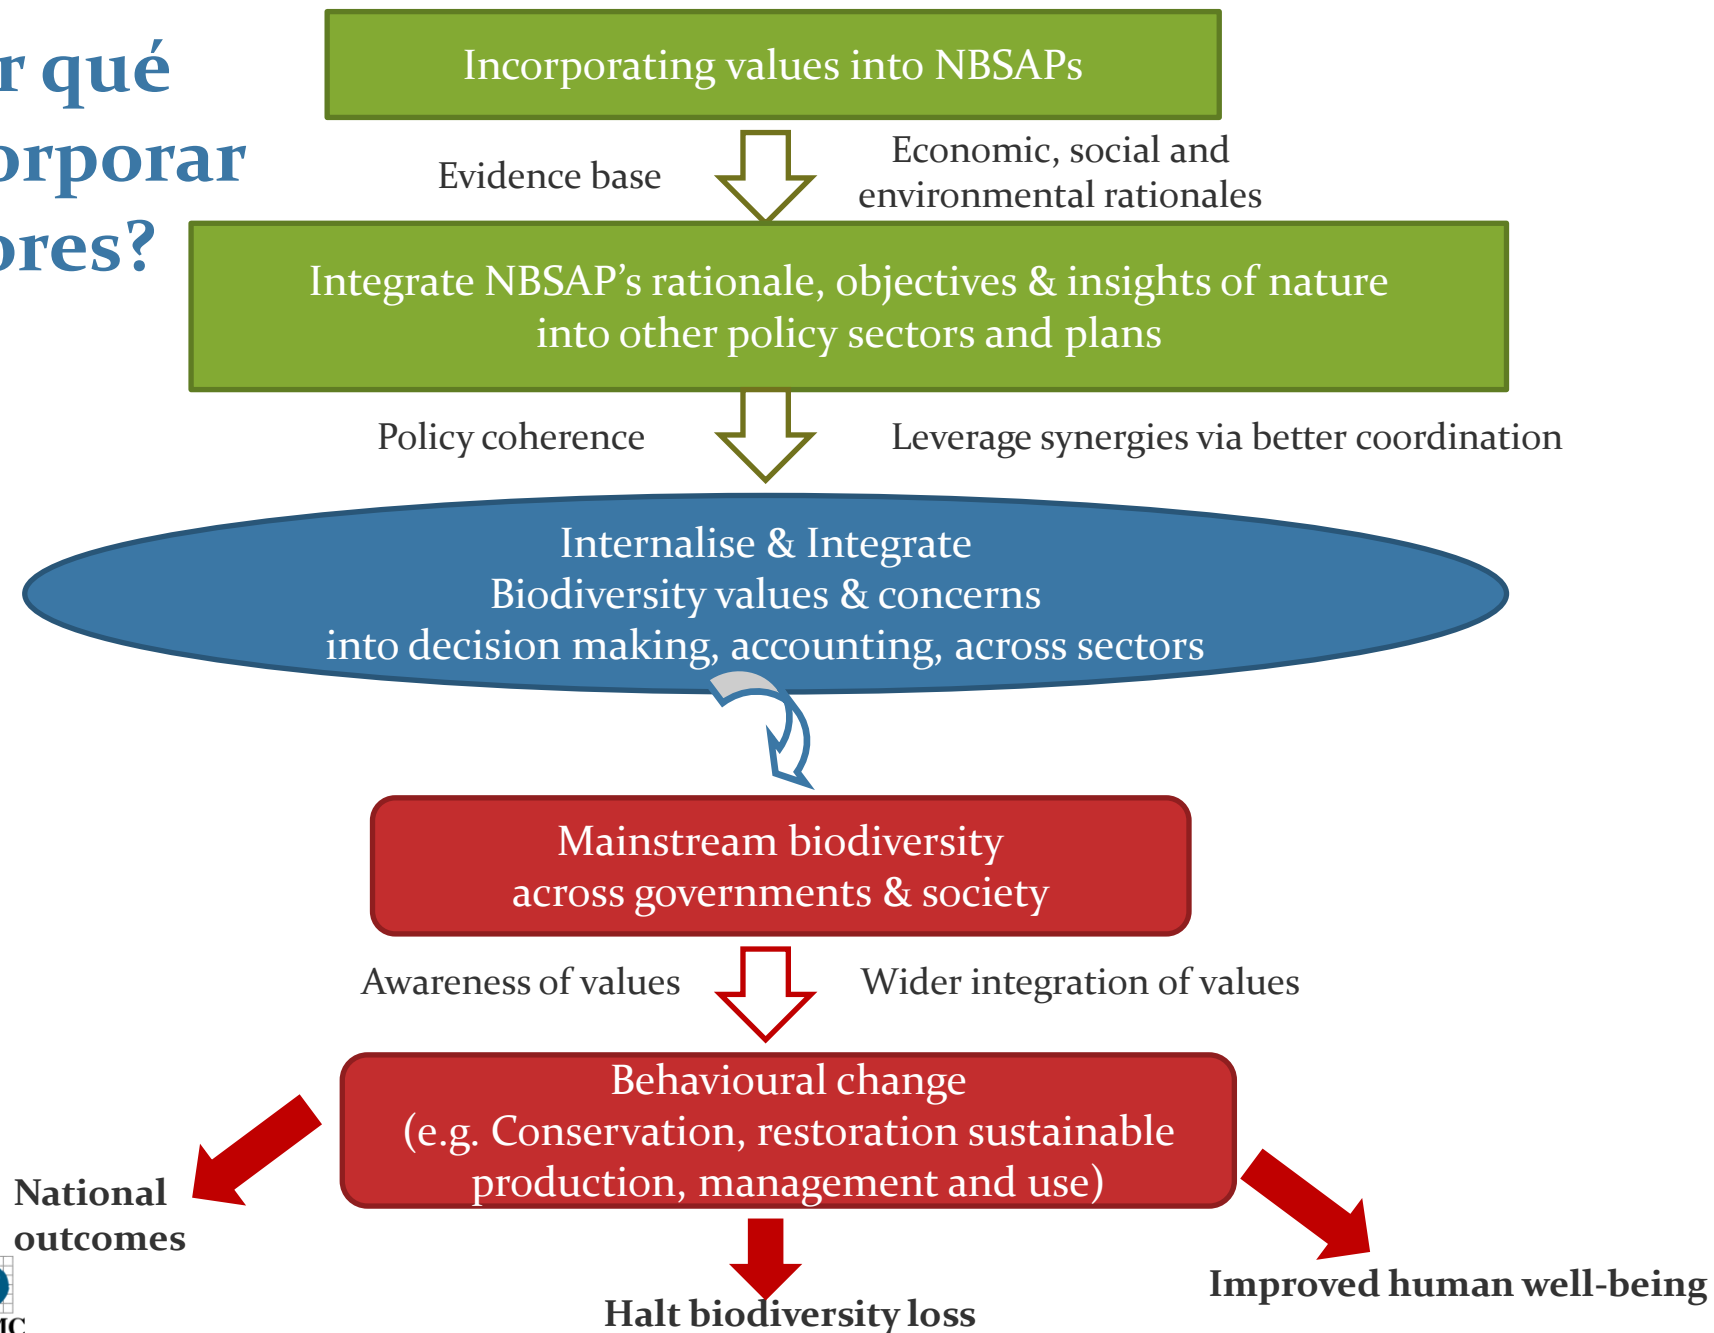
r qué
orporar
ores?

Incorporating values into NBSAPs

Evidence base

Economic, social and environmental rationales

Integrate NBSAP's rationale, objectives & insights of nature into other policy sectors and plans

Policy coherence

Leverage synergies via better coordination

Internalise & Integrate
Biodiversity values & concerns
into decision making, accounting, across sectors

Mainstream biodiversity
across governments & society

Awareness of values

Wider integration of values

Behavioural change
(e.g. Conservation, restoration sustainable production, management and use)

National outcomes

Halt biodiversity loss

Improved human well-being

IC